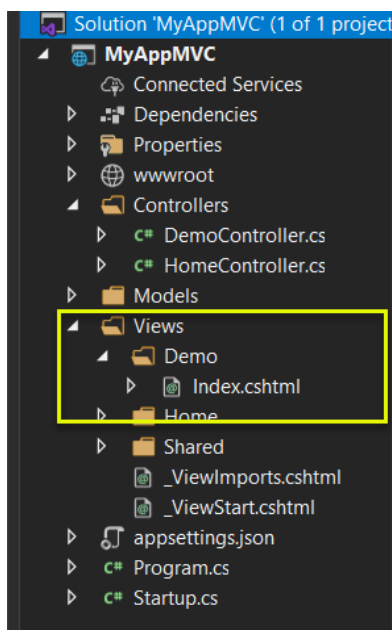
Solution 'MyAppMVC' (1 of 1 project
MyAppMVC
Connected Services
Dependencies
Properties
wwwroot
Controllers
C# DemoController.cs
C# HomeController.cs
Models
Views
Demo
Index.cshtml
Home
Shared
_ViewImports.cshtml
_ViewStart.cshtml
appsettings.json
C# Program.cs
C# Startup.cs